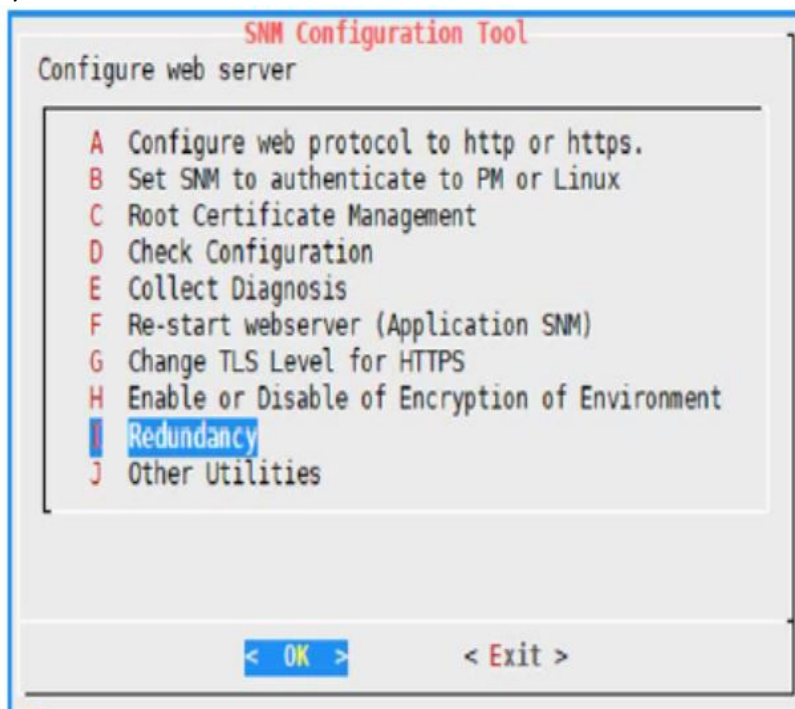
SNM Configuration Tool

Configure web server

A Configure web protocol to http or https.
B Set SNM to authenticate to PM or Linux
C Root Certificate Management
D Check Configuration
E Collect Diagnosis
F Re-start webserver (Application SNM)
G Change TLS Level for HTTPS
H Enable or Disable of Encryption of Environment
I Redundancy
J Other Utilities

< OK > < Exit >